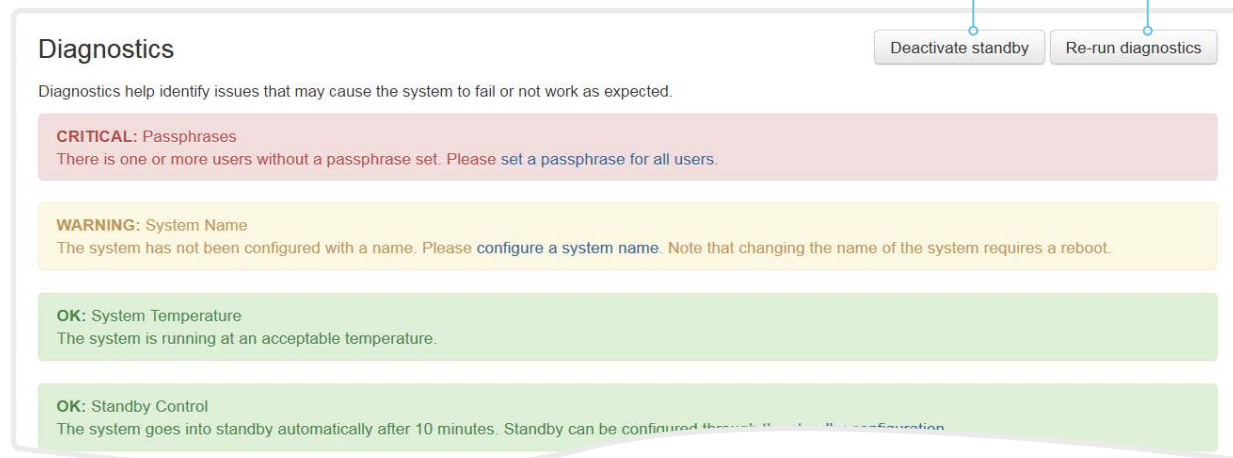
Diagnostics

Deactivate standby

Re-run diagnostics

Diagnostics help identify issues that may cause the system to fail or not work as expected.

**CRITICAL:** Passphrases
There is one or more users without a passphrase set. Please set a passphrase for all users.

**WARNING:** System Name
The system has not been configured with a name. Please configure a system name. Note that changing the name of the system requires a reboot.

**OK:** System Temperature
The system is running at an acceptable temperature.

**OK:** Standby Control
The system goes into standby automatically after 10 minutes. Standby can be configured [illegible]